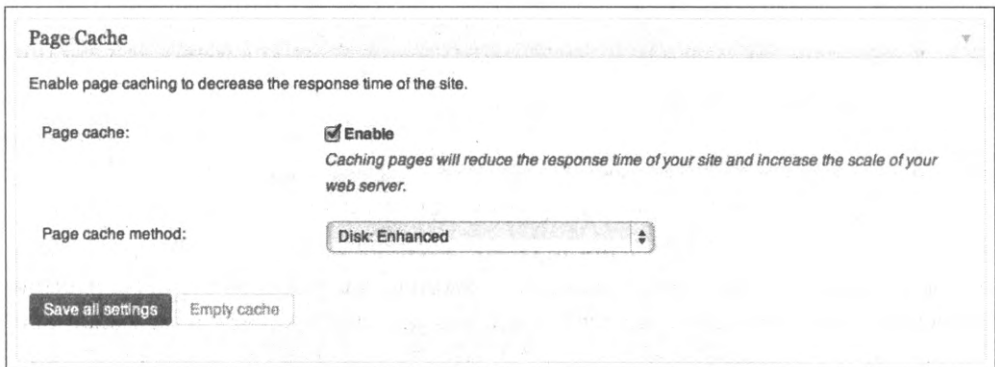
Page Cache

Enable page caching to decrease the response time of the site.

Page cache:

Enable

Caching pages will reduce the response time of your site and increase the scale of your web server.

Page cache method:

Disk: Enhanced

Save all settings

Empty cache